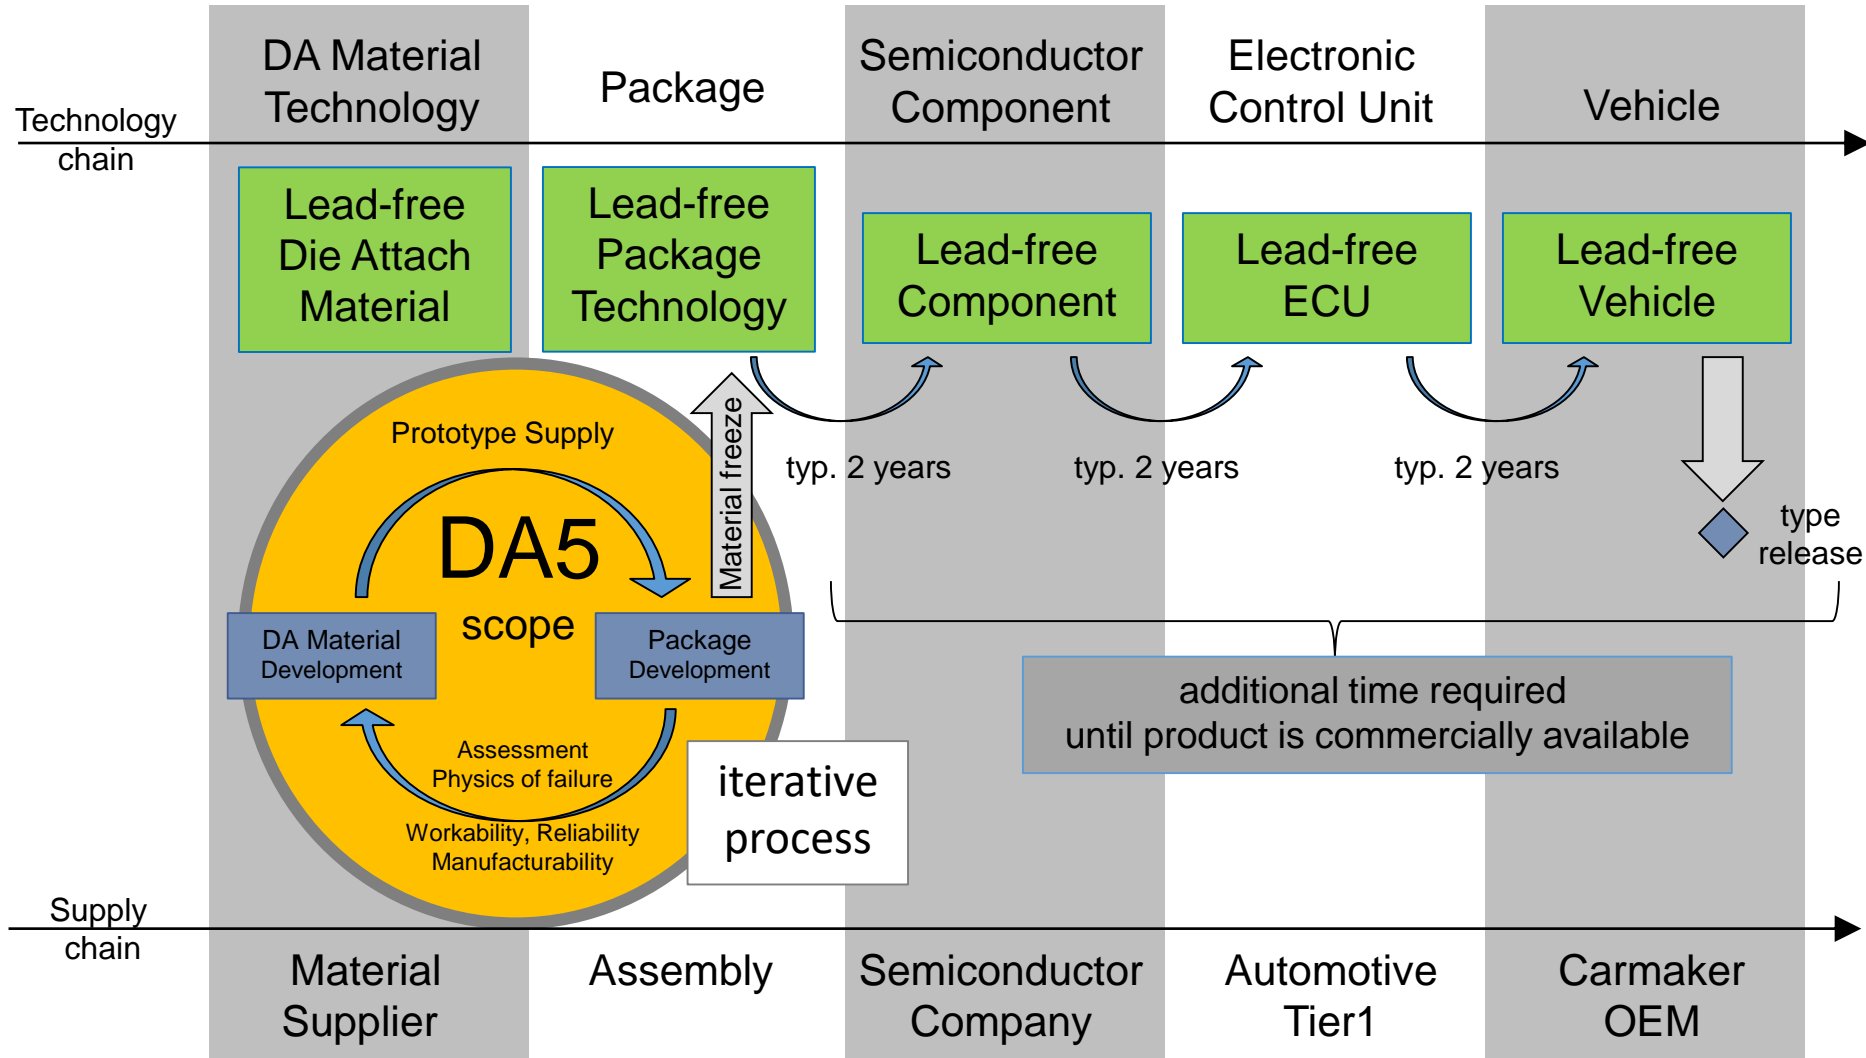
Technology chain

DA Material Technology

Package

Semiconductor Component

Electronic Control Unit

Vehicle

Lead-free Die Attach Material

Lead-free Package Technology

Lead-free Component

Lead-free ECU

Lead-free Vehicle

Material freeze

Prototype Supply

DA5

scope

DA Material Development

Package Development

Assessment Physics of failure

Workability, Reliability Manufacturability

iterative process

typ. 2 years

typ. 2 years

typ. 2 years

type release

additional time required until product is commercially available

Supply chain

Material Supplier

Assembly

Semiconductor Company

Automotive Tier1

Carmaker OEM